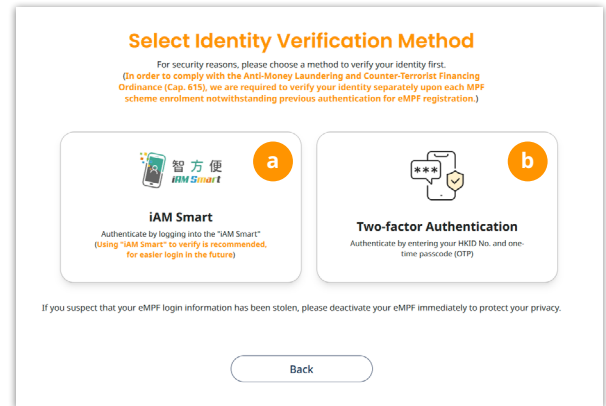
Select Identity Verification Method

For security reasons, please choose a method to verify your identity first.
(In order to comply with the Anti-Money Laundering and Counter-Terrorist Financing Ordinance (Cap. 615), we are required to verify your identity separately upon each MPF scheme enrolment notwithstanding previous authentication for eMPF registration.)

智方便
iAM Smart

a

iAM Smart

Authenticate by logging into the "iAM Smart"
(Using "iAM Smart" to verify is recommended, for easier login in the future)

***

b

Two-factor Authentication

Authenticate by entering your HKID No. and one-time passcode (OTP)

If you suspect that your eMPF login information has been stolen, please deactivate your eMPF immediately to protect your privacy.

Back